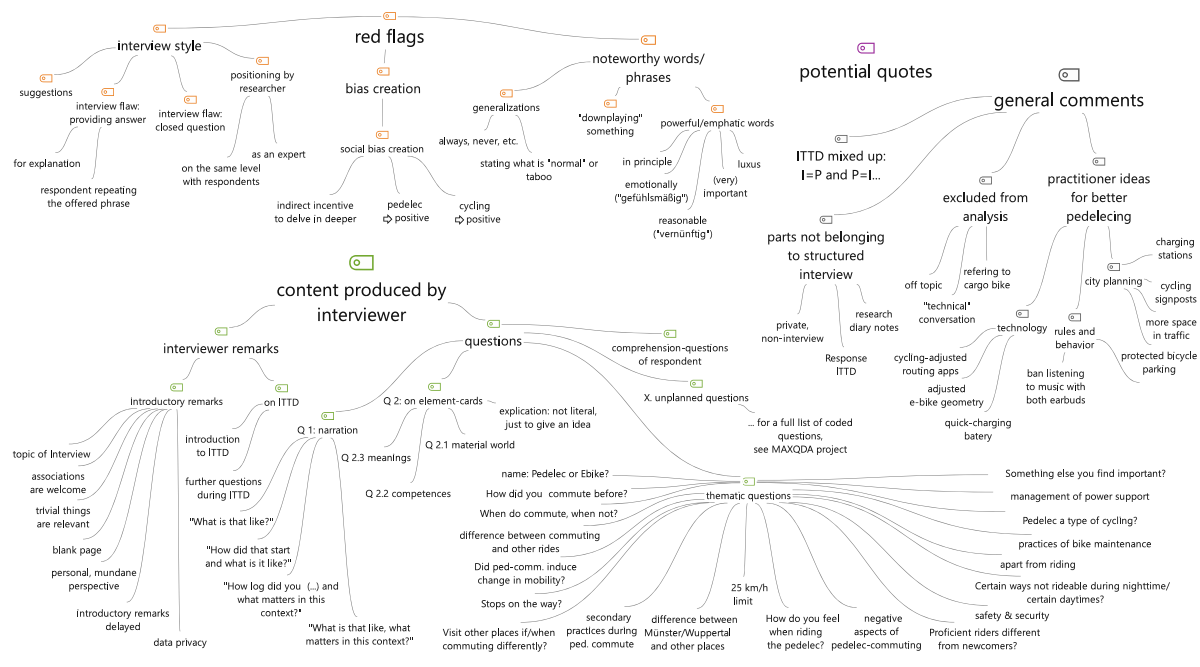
red flags

interview style

suggestions

interview flaw: providing answer

for explanation

respondent repeating the offered phrase

interview flaw: closed question

positioning by researcher

on the same level with respondents

as an expert

bias creation

social bias creation

indirect incentive to delve in deeper

pedelec ⇨ positive

cycling ⇨ positive

noteworthy words/ phrases

generalizations

always, never, etc.

stating what is "normal" or taboo

"downplaying" something

powerful/emphatic words

in principle

emotionally ("gefühlsmäßig")

reasonable ("vernünftig")

(very) important

luxus

potential quotes

general comments

ITTD mixed up: I=P and P=I...

parts not belonging to structured interview

private, non-interview

Response ITTD

research diary notes

excluded from analysis

off topic

"technical" conversation

refering to cargo bike

practitioner ideas for better pedelecing

city planning

charging stations

cycling signposts

more space in traffic

protected bicycle parking

technology

cycling-adjusted routing apps

adjusted e-bike geometry

quick-charging batery

rules and behavior

ban listening to music with both earbuds

content produced by interviewer

interviewer remarks

Introductory remarks

topic of Interview

associations are welcome

trivial things are relevant

blank page

personal, mundane perspective

introductory remarks delayed

data privacy

on ITTD

introduction to ITTD

further questions during ITTD

questions

Q 1: narration

"What is that like?"

"How did that start and what is it like?"

"How log did you (...) and what matters in this context?"

"What is that like, what matters in this context?"

Q 2: on element-cards

explication: not literal, just to give an idea

Q 2.3 meanings

Q 2.1 material world

Q 2.2 competences

comprehension-questions of respondent

X. unplanned questions

... for a full list of coded questions, see MAXQDA project

thematic questions

name: Pedelec or Ebike?

How did you commute before?

When do commute, when not?

difference between commuting and other rides

Did ped-comm. induce change in mobility?

Stops on the way?

Visit other places if/when commuting differently?

secondary practices during ped. commute

difference between Münster/Wuppertal and other places

25 km/h limit

How do you feel when riding the pedelec?

negative aspects of pedelec-commuting

Proficient riders different from newcomers?

Something else you find important?

management of power support

Pedelec a type of cycling?

practices of bike maintenance

apart from riding

Certain ways not rideable during nighttime/ certain daytimes?

safety & security